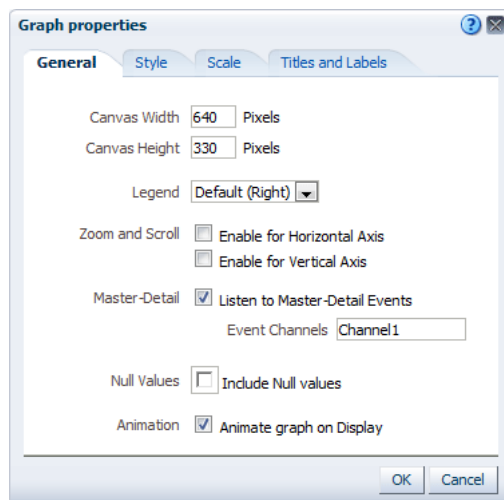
Graph properties

General Style Scale Titles and Labels

Canvas Width 640 Pixels

Canvas Height 330 Pixels

Legend Default (Right)

Zoom and Scroll Enable for Horizontal Axis

Enable for Vertical Axis

Master-Detail Listen to Master-Detail Events

Event Channels Channel1

Null Values Include Null values

Animation Animate graph on Display

OK Cancel